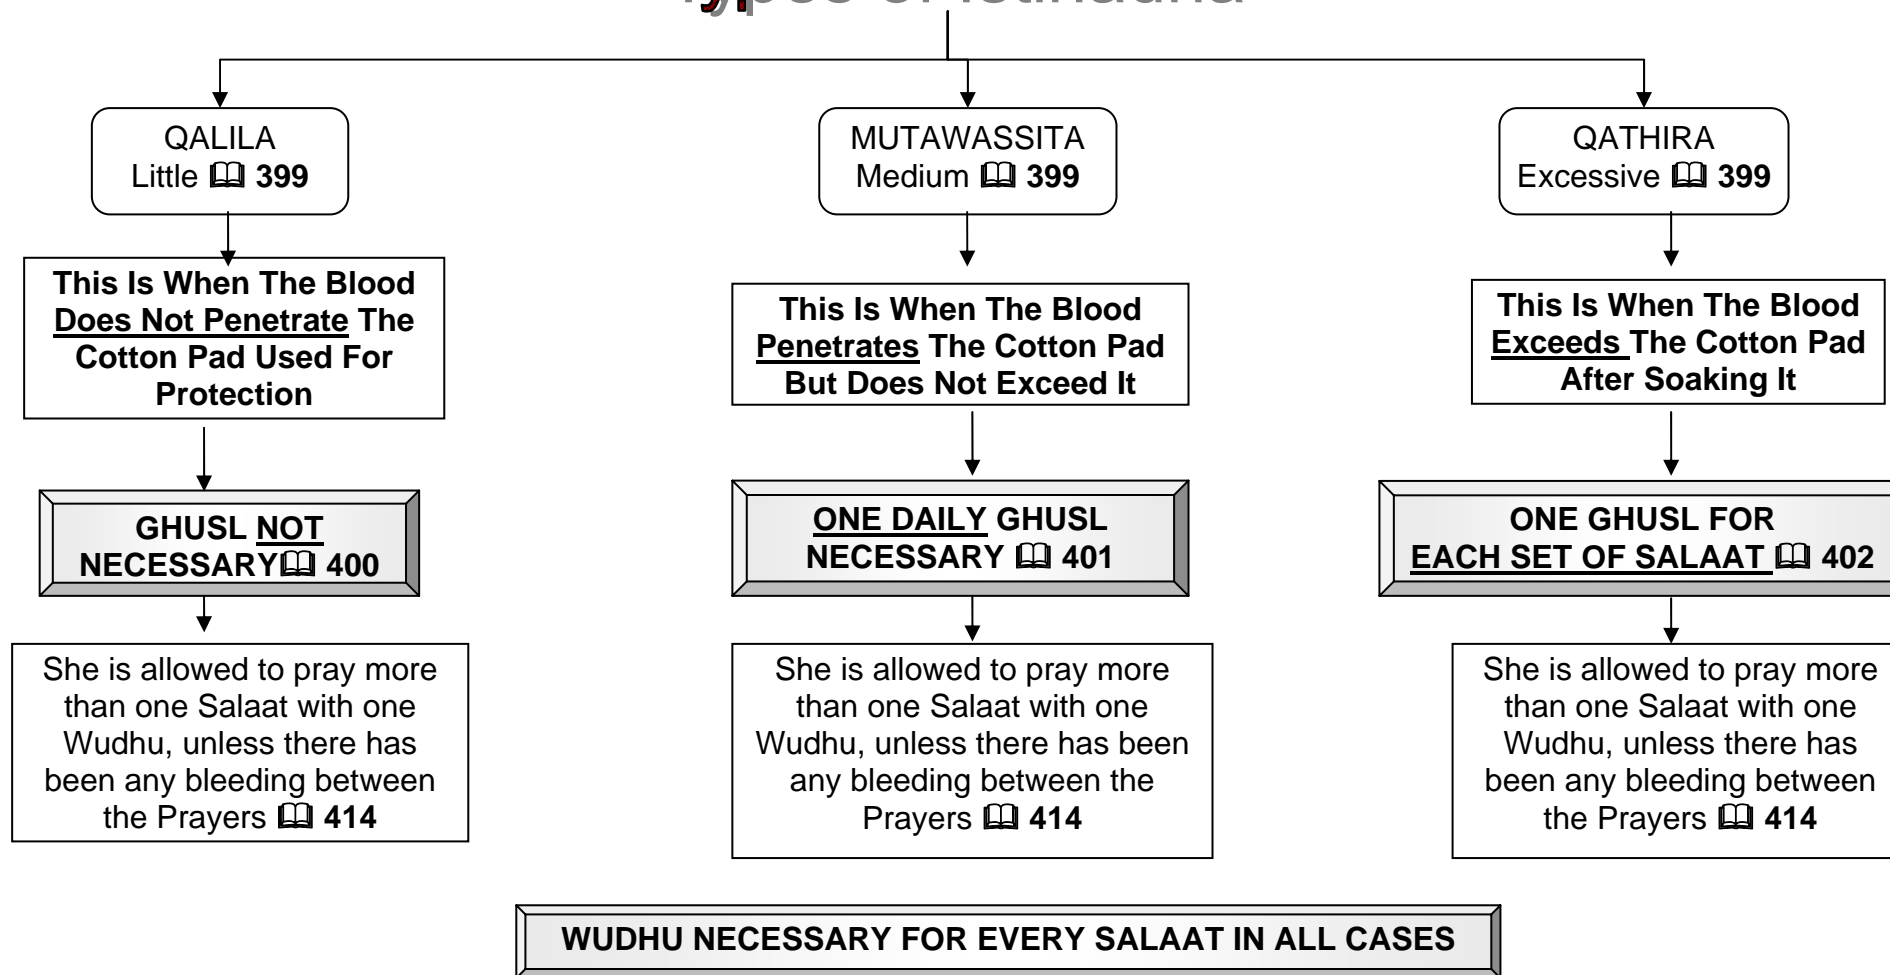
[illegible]

QALILA
Little 🕮 **399**

This Is When The Blood Does Not Penetrate The Cotton Pad Used For Protection

GHUSL NOT NECESSARY🕮 400

She is allowed to pray more than one Salaat with one Wudhu, unless there has been any bleeding between the Prayers 🕮 **414**

MUTAWASSITA
Medium 🕮 **399**

This Is When The Blood Penetrates The Cotton Pad But Does Not Exceed It

ONE DAILY GHUSL NECESSARY 🕮 401

She is allowed to pray more than one Salaat with one Wudhu, unless there has been any bleeding between the Prayers 🕮 **414**

QATHIRA
Excessive 🕮 **399**

This Is When The Blood Exceeds The Cotton Pad After Soaking It

ONE GHUSL FOR EACH SET OF SALAAT 🕮 402

She is allowed to pray more than one Salaat with one Wudhu, unless there has been any bleeding between the Prayers 🕮 **414**

WUDHU NECESSARY FOR EVERY SALAAT IN ALL CASES